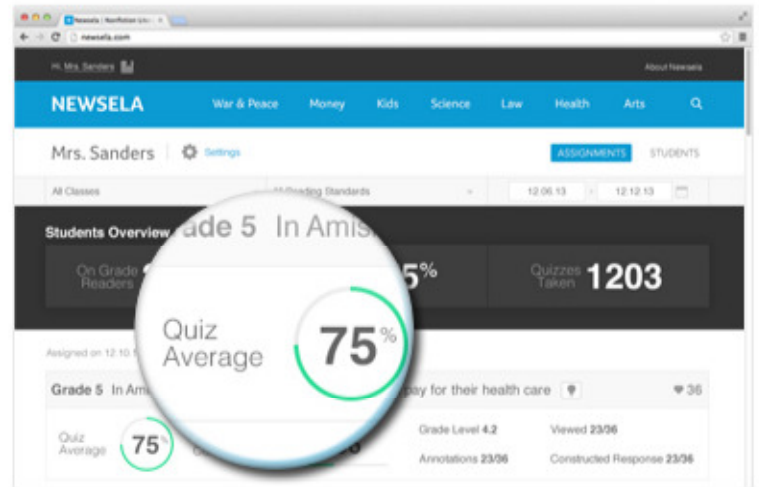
Newsela | Nonfiction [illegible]

newsela.com

Hi, Mrs. Sanders

About Newsela

NEWSELA

War & Peace

Money

Kids

Science

Law

Health

Arts

Mrs. Sanders

Settings

ASSIGNMENTS

STUDENTS

All Classes

All Reading Standards

12.06.13

12.12.13

Students Overview

Grade 5 In Amis

On Grade Readers

5%

Quizzes Taken 1203

Quiz Average 75%

Assigned on 12.10.5

Grade 5 In Ami

pay for their health care

36

Quiz Average 75%

Grade Level 4.2

Viewed 23/36

Annotations 23/36

Constructed Response 23/36